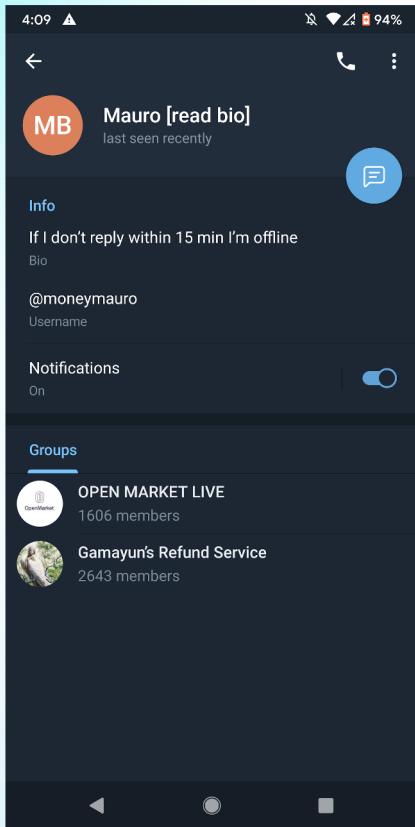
4:09 94%

MB Mauro [read bio]
last seen recently

Info
If I don't reply within 15 min I'm offline
Bio

@moneymauro
Username

Notifications
On

Groups

OpenMarket
OPEN MARKET LIVE
1606 members

Gamayun's Refund Service
2643 members